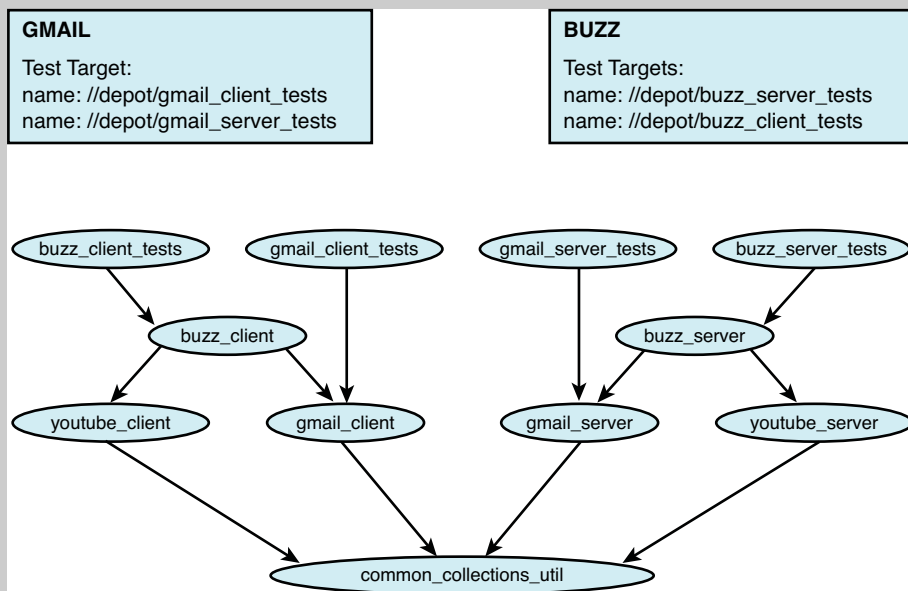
GMAIL

Test Target:
name: //depot/gmail_client_tests
name: //depot/gmail_server_tests

BUZZ

Test Targets:
name: //depot/buzz_server_tests
name: //depot/buzz_client_tests

buzz_client_tests

gmail_client_tests

gmail_server_tests

buzz_server_tests

buzz_client

buzz_server

youtube_client

gmail_client

gmail_server

youtube_server

common_collections_util